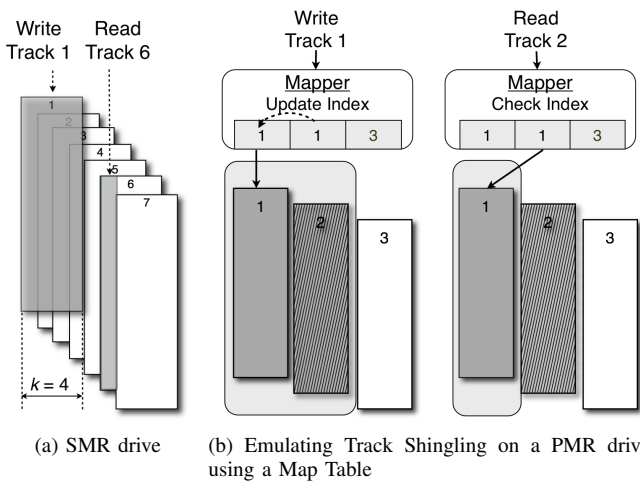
Write Track 1

Read Track 6

1
2
3
4
5
6
7

$k = 4$

Write Track 1

Mapper
Update Index

| 1 | 1 | 3 |
|---|---|---|

1
2
3

Read Track 2

Mapper
Check Index

| 1 | 1 | 3 |
|---|---|---|

1
2
3

(a) SMR drive

(b) Emulating Track Shingling on a PMR driv using a Map Table